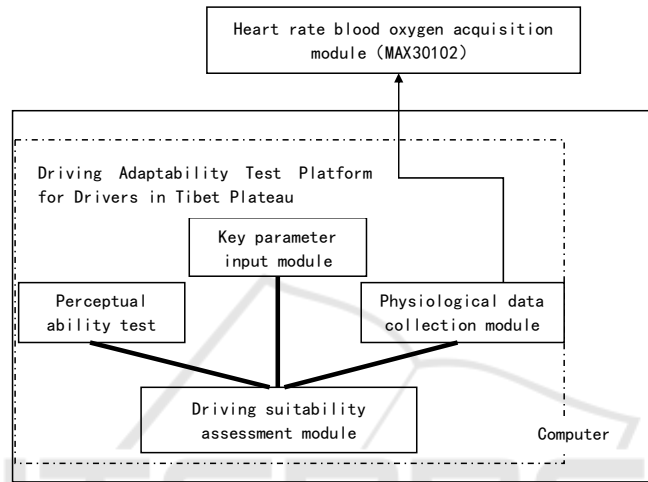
Heart rate blood oxygen acquisition module (MAX30102)

Driving Adaptability Test Platform for Drivers in Tibet Plateau

Key parameter input module

Perceptual ability test

Physiological data collection module

Driving suitability assessment module

Computer